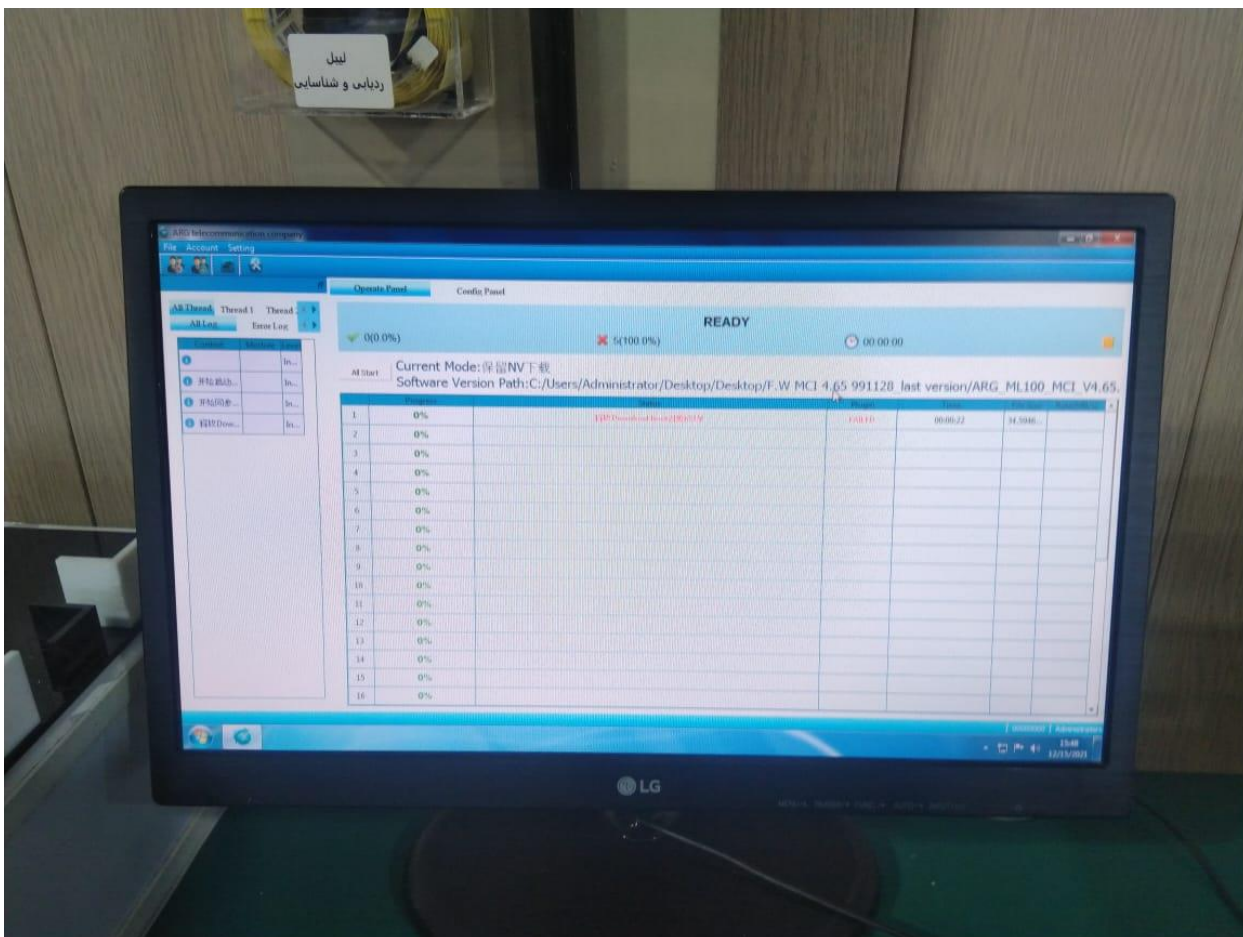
لیبل
ردیابی و شناسایی

ARG telecommunication company
File Account Setting

Operate Panel Config Panel

All Thread Thread 1 Thread
All Log Error Log

Content Machine Level
开始启动... In...
开始回读... In...
回读Dow... In...

READY
0(0.0%)
5(100.0%)
00:00:00

All Start
Current Mode:保留NV下载
Software Version Path:C:/Users/Administrator/Desktop/Desktop/F.W MCI 4.65 991128_last version/ARG_ML100_MCI_V4.65.

| | Progress | Status | Result | Time | Firmware | Assembly |
|---|---|---|---|---|---|---|
| 1 | 0% | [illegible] | FAILED | 00:00:22 | 34.5946... | |
| 2 | 0% | | | | | |
| 3 | 0% | | | | | |
| 4 | 0% | | | | | |
| 5 | 0% | | | | | |
| 6 | 0% | | | | | |
| 7 | 0% | | | | | |
| 8 | 0% | | | | | |
| 9 | 0% | | | | | |
| 10 | 0% | | | | | |
| 11 | 0% | | | | | |
| 12 | 0% | | | | | |
| 13 | 0% | | | | | |
| 14 | 0% | | | | | |
| 15 | 0% | | | | | |
| 16 | 0% | | | | | |

Administrator
15:48
12/15/2021

LG